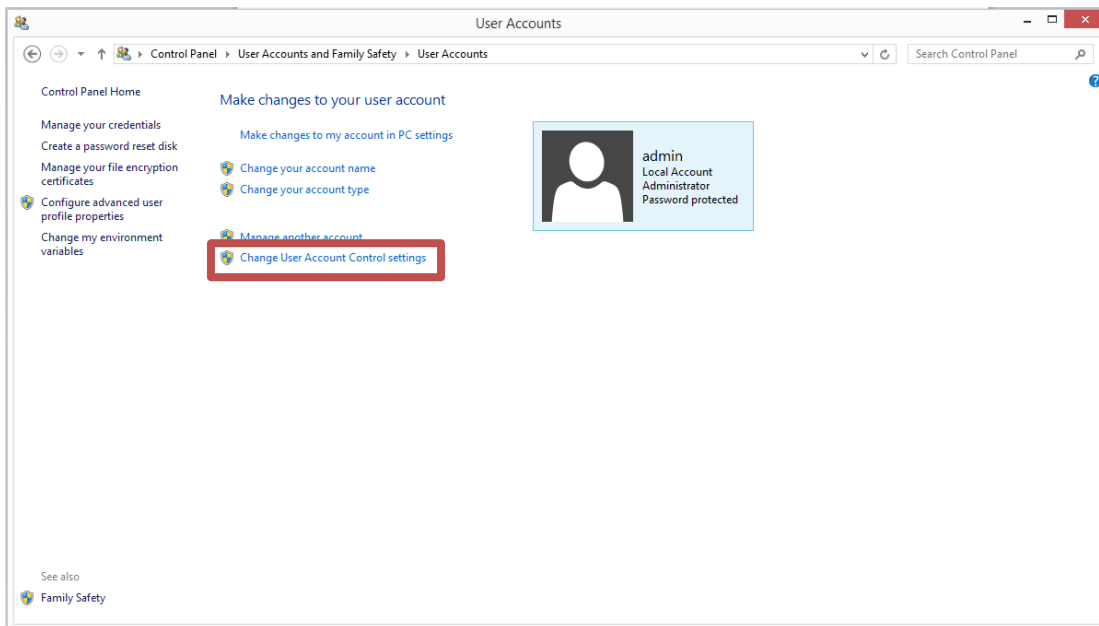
User Accounts

Control Panel > User Accounts and Family Safety > User Accounts

Search Control Panel

Control Panel Home

Manage your credentials

Create a password reset disk

Manage your file encryption certificates

Configure advanced user profile properties

Change my environment variables

Make changes to your user account

Make changes to my account in PC settings

Change your account name

Change your account type

Manage another account

Change User Account Control settings

admin
Local Account
Administrator
Password protected

See also

Family Safety